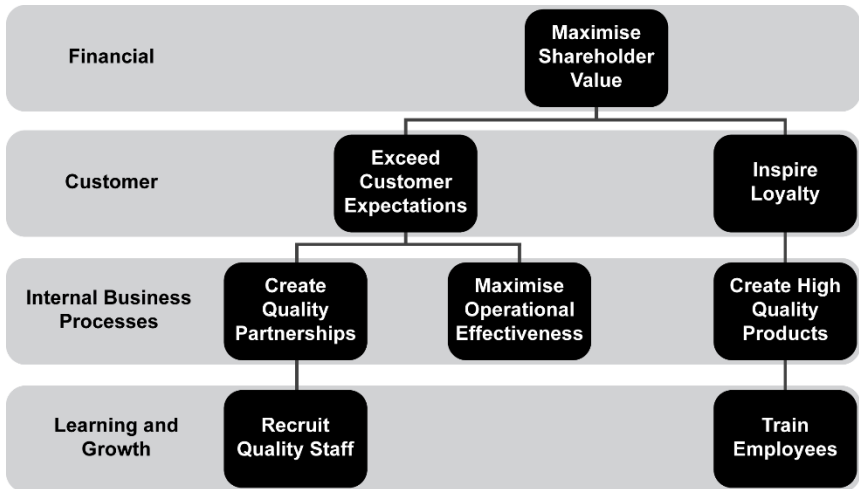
Financial

Maximise Shareholder Value

Customer

Exceed Customer Expectations

Inspire Loyalty

Internal Business Processes

Create Quality Partnerships

Maximise Operational Effectiveness

Create High Quality Products

Learning and Growth

Recruit Quality Staff

Train Employees